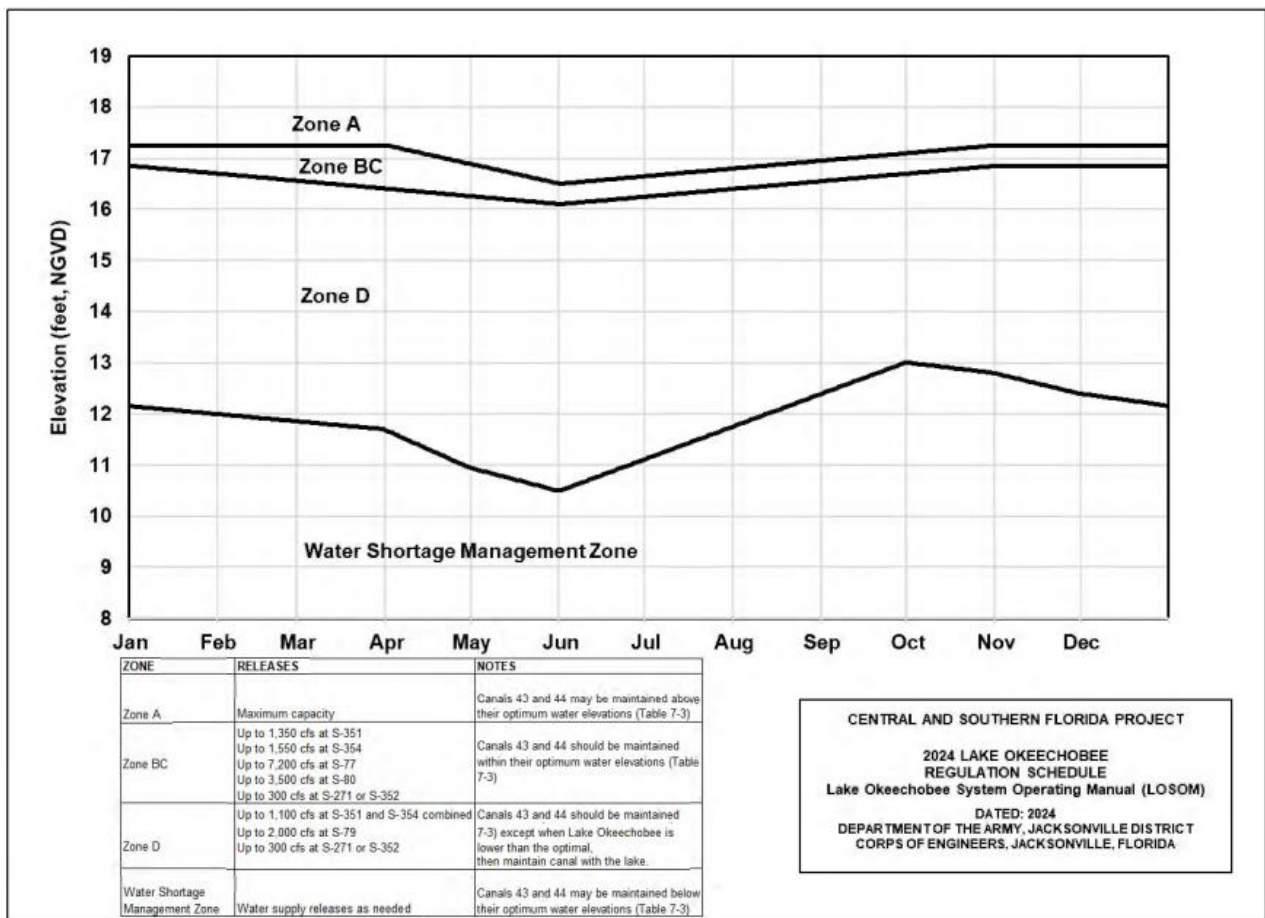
19
18
17
16
15
14
13
12
11
10
9
8

Elevation (feet, NGVD)

Zone A

Zone BC

Zone D

Water Shortage Management Zone

Jan Feb Mar Apr May Jun Jul Aug Sep Oct Nov Dec

| ZONE | RELEASES | NOTES |
|---|---|---|
| Zone A | Maximum capacity | Canals 43 and 44 may be maintained above their optimum water elevations (Table 7-3) |
| Zone BC | Up to 1,350 cfs at S-351<br>Up to 1,550 cfs at S-354<br>Up to 7,200 cfs at S-77<br>Up to 3,500 cfs at S-80<br>Up to 300 cfs at S-271 or S-352 | Canals 43 and 44 should be maintained within their optimum water elevations (Table 7-3) |
| Zone D | Up to 1,100 cfs at S-351 and S-354 combined<br>Up to 2,000 cfs at S-79<br>Up to 300 cfs at S-271 or S-352 | Canals 43 and 44 should be maintained 7-3) except when Lake Okeechobee is lower than the optimal, then maintain canal with the lake. |
| Water Shortage Management Zone | Water supply releases as needed | Canals 43 and 44 may be maintained below their optimum water elevations (Table 7-3) |

CENTRAL AND SOUTHERN FLORIDA PROJECT

2024 LAKE OKEECHOBEE
REGULATION SCHEDULE
Lake Okeechobee System Operating Manual (LOSOM)

DATED: 2024
DEPARTMENT OF THE ARMY, JACKSONVILLE DISTRICT
CORPS OF ENGINEERS, JACKSONVILLE, FLORIDA